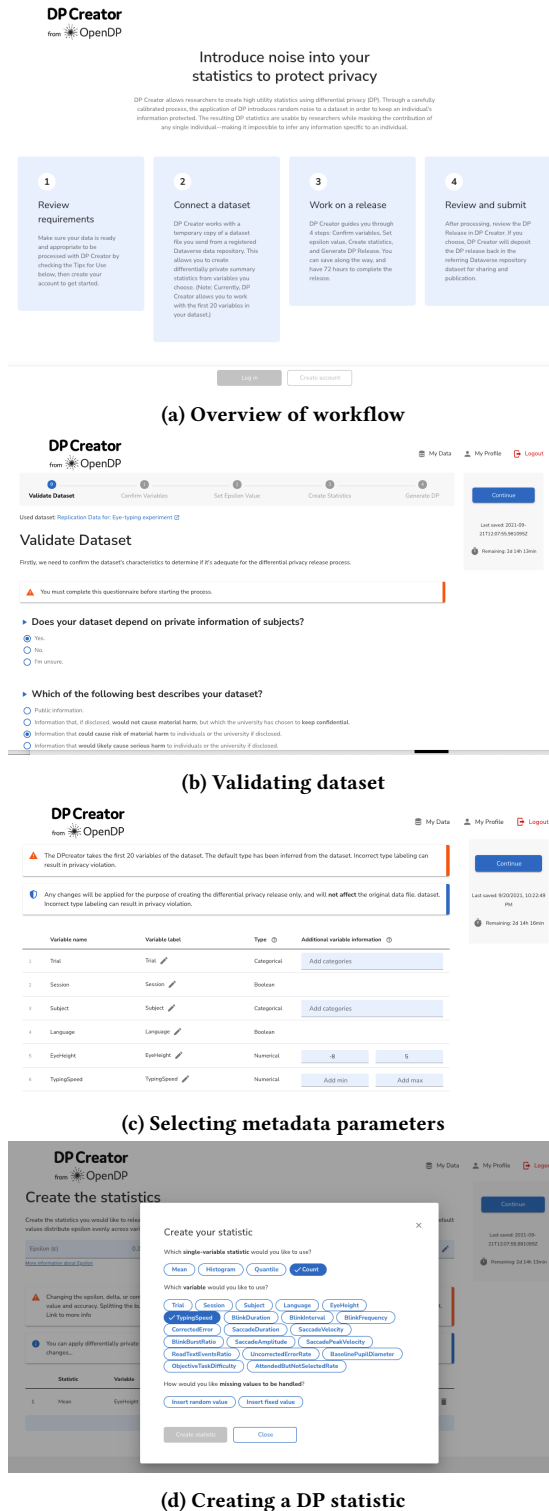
DP Creator
from OpenDP

Introduce noise into your statistics to protect privacy

DP Creator allows researchers to create high utility statistics using differential privacy (DP). Through a carefully calibrated process, the application of DP introduces random noise to a dataset in order to keep an individual's information protected. The resulting DP statistics are usable by researchers while masking the contribution of any single individual—making it impossible to infer any information specific to an individual.

1
Review requirements
Make sure your data is ready and appropriate to be processed with DP Creator by checking the Tips for Use below, then create your account to get started.

2
Connect a dataset
DP Creator works with a temporary copy of a dataset file you send from a registered Dataverse data repository. This allows you to create differentially private summary statistics from variables you choose. (Note: Currently, DP Creator allows you to work with the first 20 variables in your dataset.)

3
Work on a release
DP Creator guides you through 4 steps: Confirm variables, Set epsilon value, Create statistics, and Generate DP Release. You can save along the way, and have 72 hours to complete the release.

4
Review and submit
After processing, review the DP Release in DP Creator. If you choose, DP Creator will deposit the DP release back in the referring Dataverse repository dataset for sharing and publication.

Log in Create account

(a) Overview of workflow

DP Creator
from OpenDP
My Data My Profile Logout

Validate Dataset Confirm Variables Set Epsilon Value Create Statistics Generate DP

Continue

Last saved: 2021-09-21T12:07:55.981095Z

Remaining: 2d 14h 13min

Used dataset: Replication Data for: Eye-typing experiment

Validate Dataset

Firstly, we need to confirm the dataset's characteristics to determine if it's adequate for the differential privacy release process.

You must complete this questionnaire before starting the process.

Does your dataset depend on private information of subjects?
Yes.
No.
I'm unsure.

Which of the following best describes your dataset?
Public information.
Information that, if disclosed, would not cause material harm, but which the university has chosen to keep confidential.
Information that could cause risk of material harm to individuals or the university if disclosed.
Information that would likely cause serious harm to individuals or the university if disclosed.

(b) Validating dataset

DP Creator
from OpenDP
My Data My Profile Logout

The DPcreator takes the first 20 variables of the dataset. The default type has been inferred from the dataset. Incorrect type labeling can result in privacy violation.

Any changes will be applied for the purpose of creating the differential privacy release only, and will not affect the original data file. dataset. Incorrect type labeling can result in privacy violation.

Continue

Last saved: 9/20/2021, 10:22:49 PM

Remaining: 2d 14h 16min

| | Variable name | Variable label | Type | Additional variable information | |
|---|---|---|---|---|---|
| 1 | Trial | Trial | Categorical | Add categories | |
| 2 | Session | Session | Boolean | | |
| 3 | Subject | Subject | Categorical | Add categories | |
| 4 | Language | Language | Boolean | | |
| 5 | EyeHeight | EyeHeight | Numerical | -8 | 5 |
| 6 | TypingSpeed | TypingSpeed | Numerical | Add min | Add max |

(c) Selecting metadata parameters

DP Creator
from OpenDP
My Data My Profile Logout

Create the statistics

Create the statistics you would like to rele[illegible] values distribute epsilon evenly across vari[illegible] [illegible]efault

Epsilon (ε) 0.2
More information about Epsilon

Changing the epsilon, delta, or com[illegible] value and accuracy. Splitting the bu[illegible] Link to more info

You can apply differentially private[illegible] changes...

Statistic Variable
1 Mean EyeHeight

Continue

Last saved: 2021-09-21T13:07:59.891095Z

Remaining: 2d 14h 13min

Create your statistic

Which single-variable statistic would you like to use?
Mean Histogram Quantile Count

Which variable would you like to use?
Trial Session Subject Language EyeHeight TypingSpeed BlinkDuration BlinkInterval BlinkFrequency CorrectedError SaccadeDuration SaccadeVelocity BlinkBurstRatio SaccadeAmplitude SaccadePeakVelocity ReadTextEventsRatio UncorrectedErrorRate BaselinePupilDiameter ObjectiveTaskDifficulty AttendedButNotSelectedRate

How would you like missing values to be handled?
Insert random value Insert fixed value

Create statistic Close

(d) Creating a DP statistic